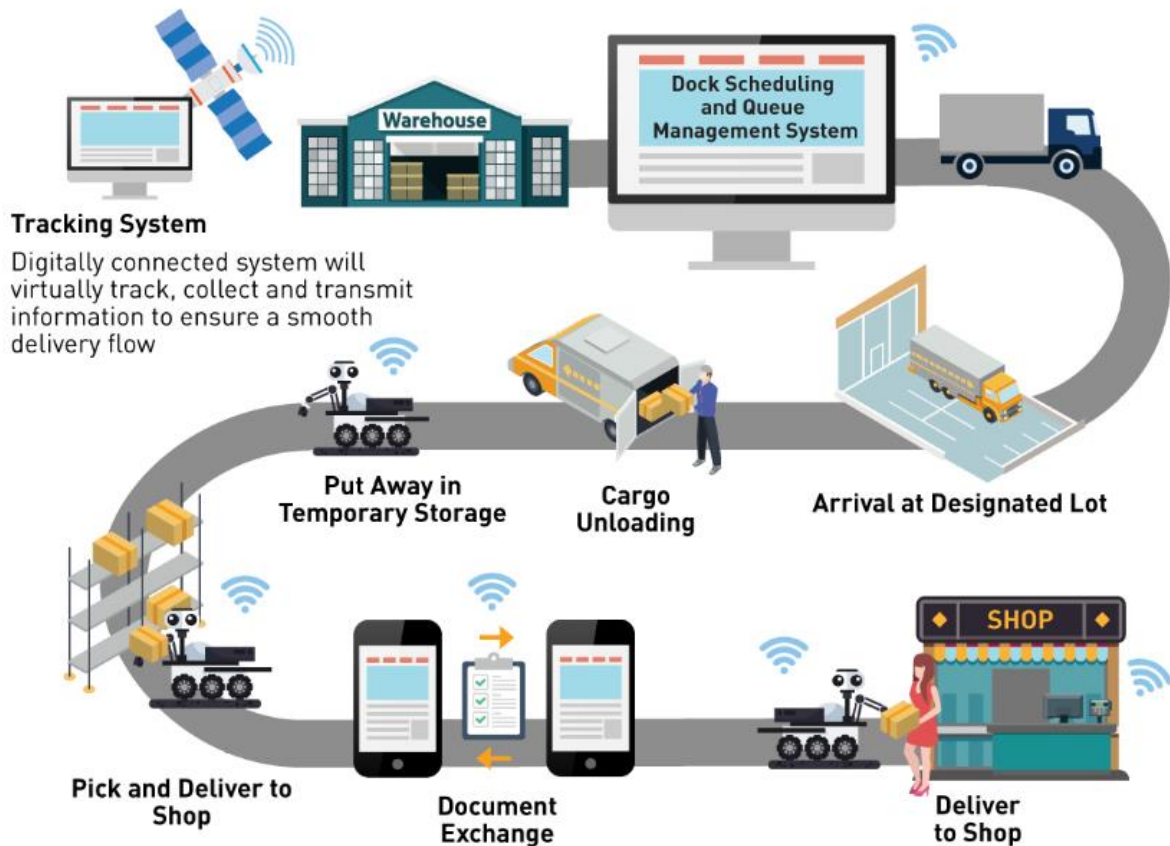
Warehouse

Dock Scheduling and Queue Management System

Tracking System

Digitally connected system will virtually track, collect and transmit information to ensure a smooth delivery flow

Put Away in Temporary Storage

Cargo Unloading

Arrival at Designated Lot

SHOP

Pick and Deliver to Shop

Document Exchange

Deliver to Shop